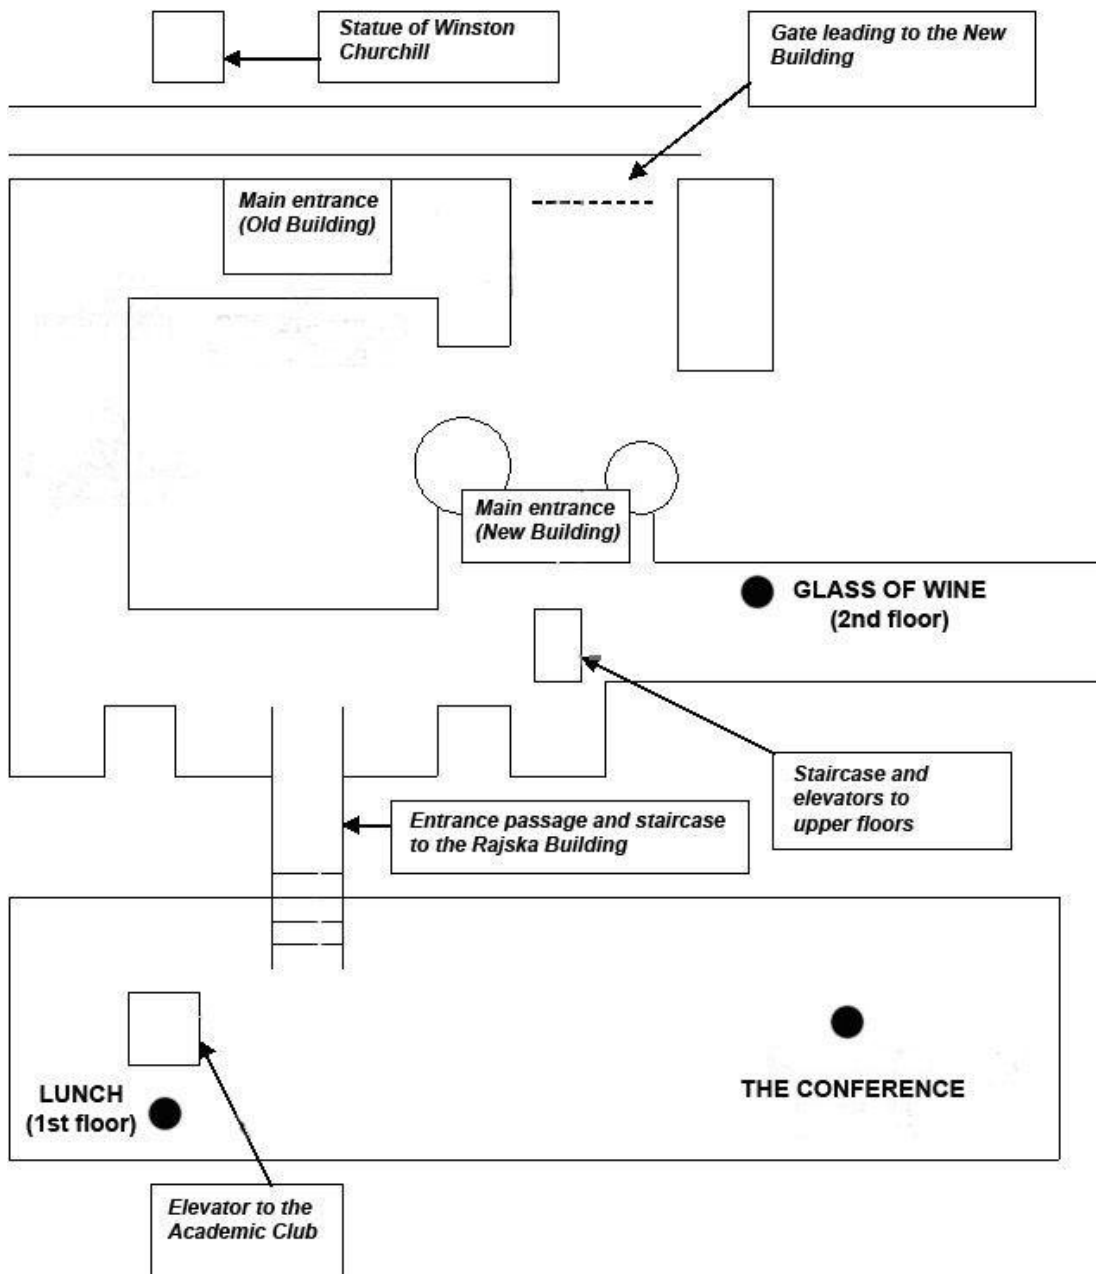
Statue of Winston Churchill

Gate leading to the New Building

Main entrance (Old Building)

Main entrance (New Building)

GLASS OF WINE (2nd floor)

Staircase and elevators to upper floors

Entrance passage and staircase to the Rajska Building

LUNCH (1st floor)

THE CONFERENCE

Elevator to the Academic Club